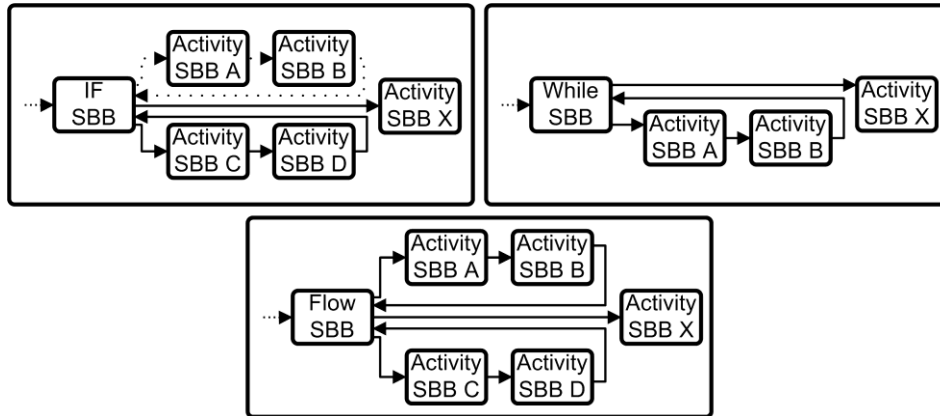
...

IF SBB

Activity SBB A

Activity SBB B

Activity SBB C

Activity SBB D

Activity SBB X

...

While SBB

Activity SBB A

Activity SBB B

Activity SBB X

...

Flow SBB

Activity SBB A

Activity SBB B

Activity SBB C

Activity SBB D

Activity SBB X